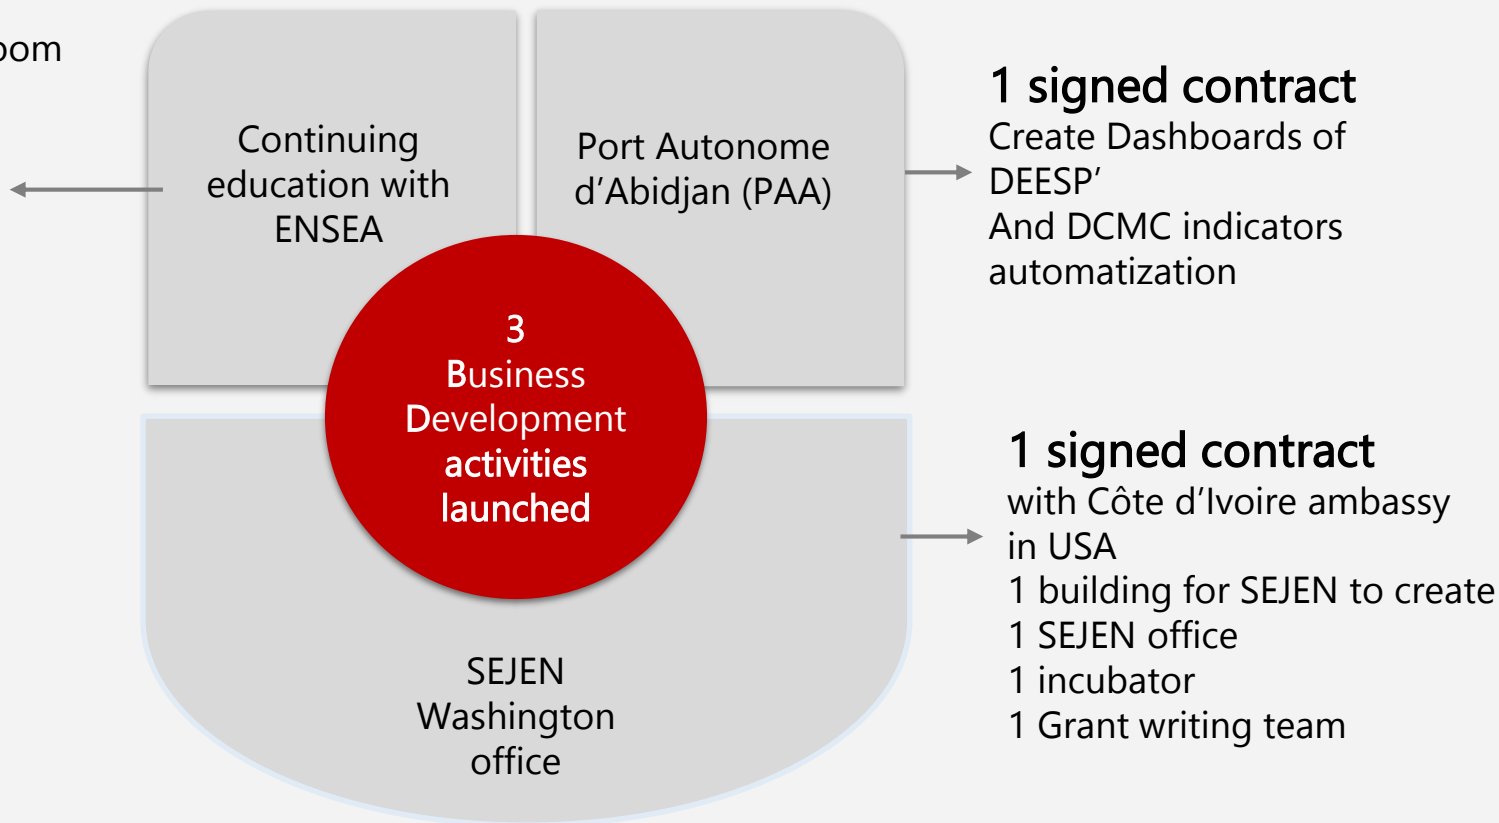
oom

Continuing education with ENSEA

Port Autonome d'Abidjan (PAA)

1 signed contract
Create Dashboards of DEESP'
And DCMC indicators automatization

3
Business
Development
activities
launched

SEJEN Washington office

1 signed contract
with Côte d'Ivoire ambassy in USA
1 building for SEJEN to create
1 SEJEN office
1 incubator
1 Grant writing team